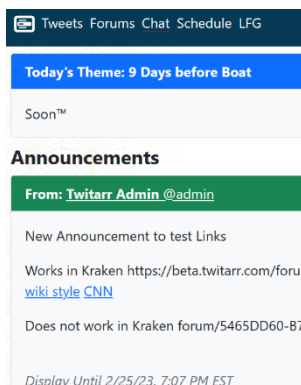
Tweets Forums Chat Schedule LFG

Today's Theme: 9 Days before Boat

Soon™

Announcements

From: Twitarr Admin @admin

New Announcement to test Links

Works in Kraken https://beta.twitarr.com/foru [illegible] wiki style CNN

Does not work in Kraken forum/5465DD60-B7 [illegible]

Display Until 2/25/23, 7:07 PM EST